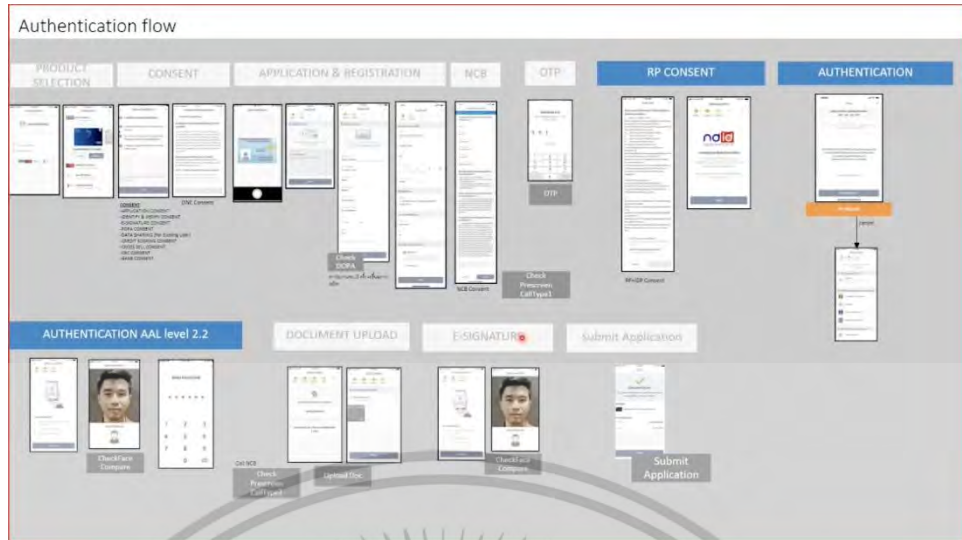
Authentication flow

PRODUCT SELECTION

CONSENT

APPLICATION & REGISTRATION

NCB

OTP

RP CONSENT

AUTHENTICATION

CONSENT
- APPLICATION CONSENT
- IDENTIFY & VERIFY CONSENT
- E-SIGNATURE CONSENT
- PDPA CONSENT
- DATA SHARING CONSENT
- CREDIT SCORING CONSENT
- CROSS SELL CONSENT
- OTHER CONSENT
- NCB CONSENT
- BANK CONSENT

DNC Consent

Check DOPA

NCB Consent

OTP

Check Prescreen CallType1

RP+IDP Consent

Layout

AUTHENTICATION AAL level 2.2

DOCUMENT UPLOAD

E-SIGNATURE

Submit Application

CheckFace Compare

Call NCB

Check Prescreen CallType2

Upload Doc

CheckFace Compare

Submit Application